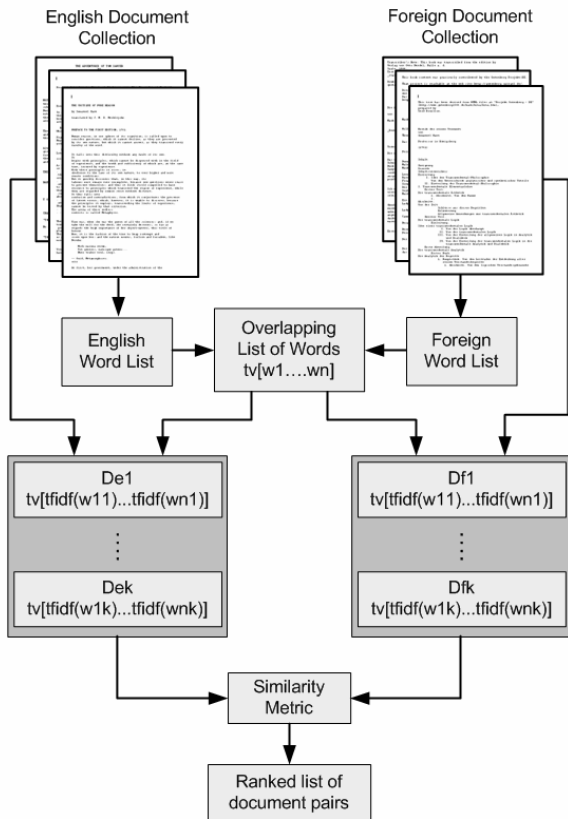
English Document Collection

Foreign Document Collection

English Word List

Overlapping List of Words tv[w1….wn]

Foreign Word List

De1 tv[tfidf(w11)...tfidf(wn1)]

⋮

Dek tv[tfidf(w1k)...tfidf(wnk)]

Df1 tv[tfidf(w11)...tfidf(wn1)]

⋮

Dfk tv[tfidf(w1k)...tfidf(wnk)]

Similarity Metric

Ranked list of document pairs